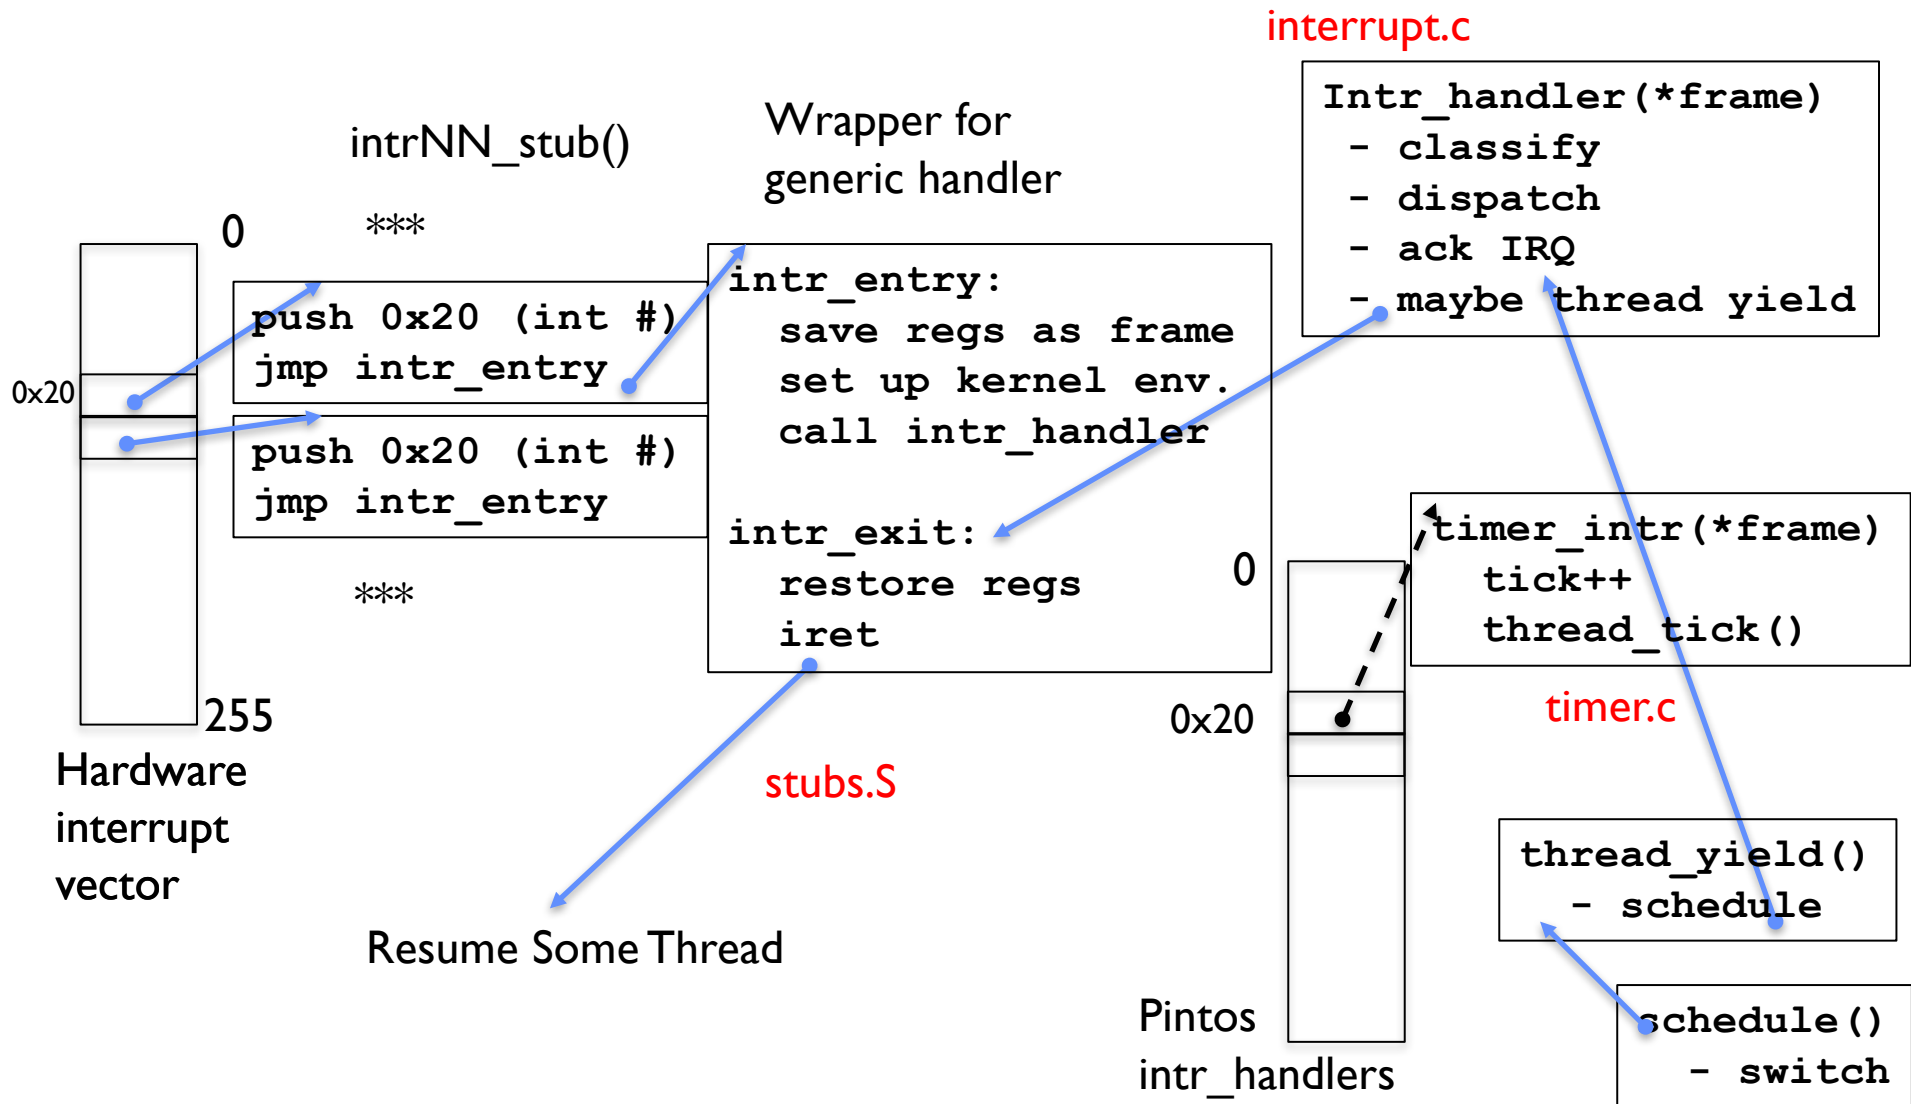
interrupt.c

Intr_handler(*frame)
- classify
- dispatch
- ack IRQ
- maybe thread yield

intrNN_stub()

Wrapper for generic handler

0

***

0x20

push 0x20 (int #)
jmp intr_entry

push 0x20 (int #)
jmp intr_entry

***

255

Hardware interrupt vector

intr_entry:
save regs as frame
set up kernel env.
call intr_handler

intr_exit:
restore regs
iret

stubs.S

Resume Some Thread

0

0x20

Pintos intr_handlers

timer_intr(*frame)
tick++
thread_tick()

timer.c

thread_yield()
- schedule

schedule()
- switch